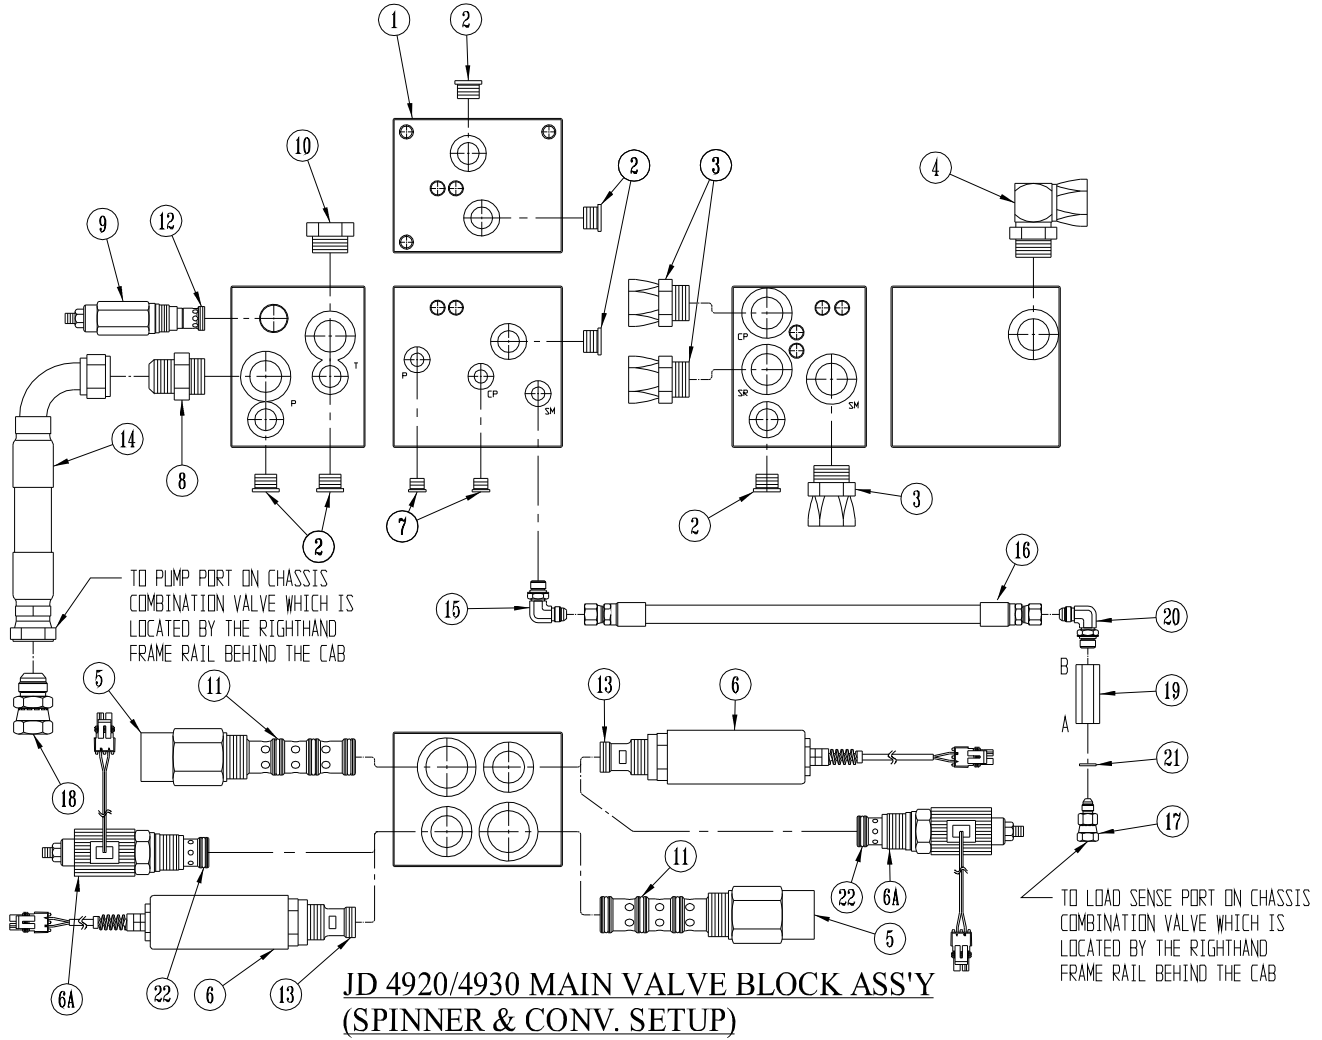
1
2
10
2
3
4
9
12
T
P
P
CP
SM
CP
SR
SM
14
8
2
7
2
3
TO PUMP PORT ON CHASSIS COMBINATION VALVE WHICH IS LOCATED BY THE RIGHTHAND FRAME RAIL BEHIND THE CAB
16
15
20
B
19
A
21
17
5
11
13
6
18
11
22
6A
5
6A
22
6
13
TO LOAD SENSE PORT ON CHASSIS COMBINATION VALVE WHICH IS LOCATED BY THE RIGHTHAND FRAME RAIL BEHIND THE CAB
JD 4920/4930 MAIN VALVE BLOCK ASS'Y
(SPINNER & CONV. SETUP)